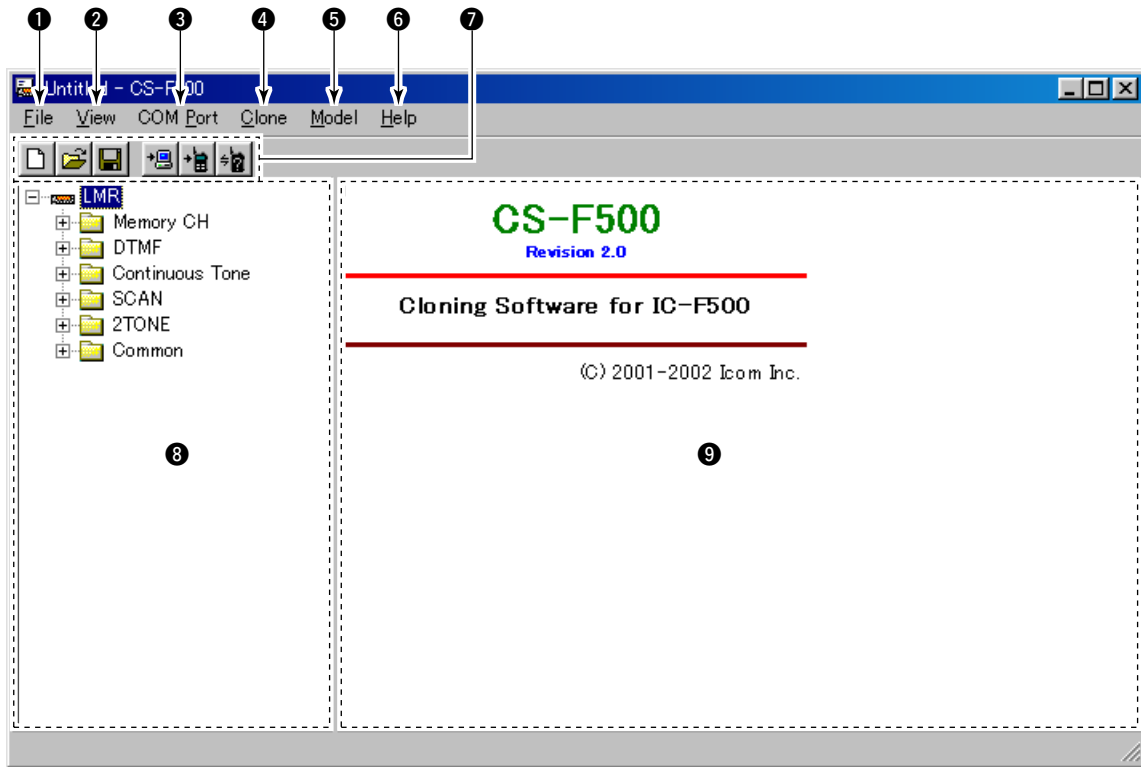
❶ ❷ ❸ ❹ ❺ ❻ ❼

Untitled - CS-F500

File View COM Port Clone Model Help

LMR
Memory CH
DTMF
Continuous Tone
SCAN
2TONE
Common

CS-F500
Revision 2.0

Cloning Software for IC-F500

(C) 2001-2002 Icom Inc.

❽

❾